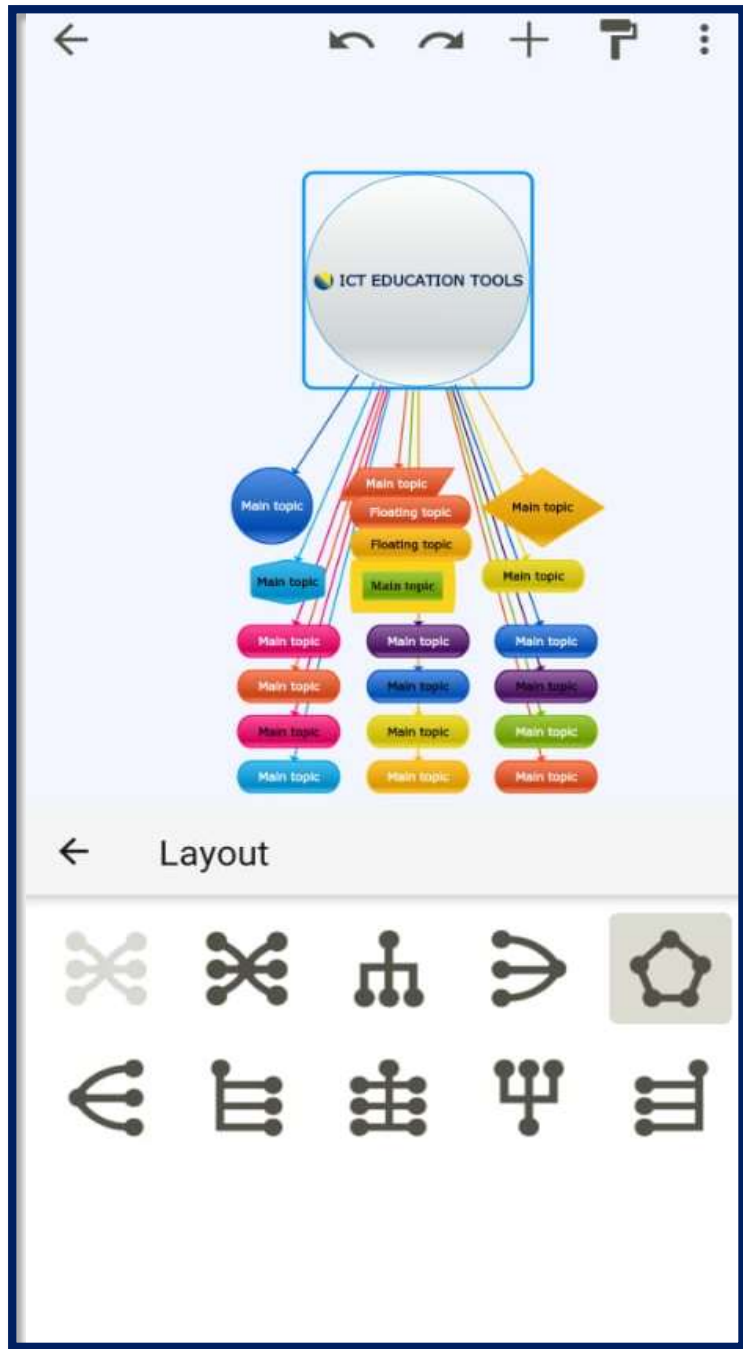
ICT EDUCATION TOOLS

Main topic

Main topic
Floating topic
Floating topic
Main topic

Main topic

Main topic
Main topic

Main topic
Main topic
Main topic
Main topic

Main topic
Main topic
Main topic
Main topic

Main topic
Main topic
Main topic
Main topic

Layout